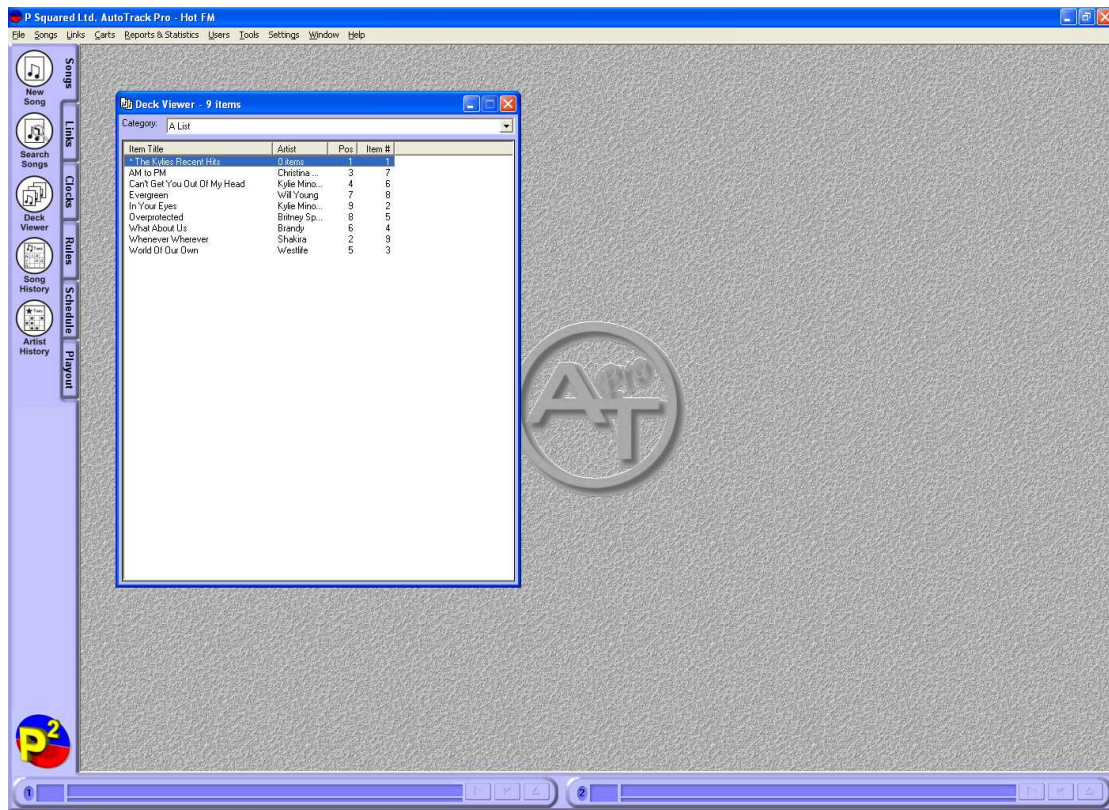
P Squared Ltd. AutoTrack Pro - Hot FM

File Songs Links Carts Reports & Statistics Users Tools Settings Window Help

Songs
Links
Clocks
Rules
Schedule
Playout

New Song
Search Songs
Deck Viewer
Song History
Artist History

Deck Viewer - 9 items

Category: A List

| Item Title | Artist | Pos | Item # |
|---|---|---|---|
| * The Kylies Recent Hits | 0 items | 1 | 1 |
| AM to PM | Christina ... | 3 | 7 |
| Can't Get You Out Of My Head | Kylie Mino... | 4 | 6 |
| Evergreen | Will Young | 7 | 8 |
| In Your Eyes | Kylie Mino... | 9 | 2 |
| Overprotected | Britney Sp... | 8 | 5 |
| What About Us | Brandy | 6 | 4 |
| Whenever Wherever | Shakira | 2 | 9 |
| World Of Our Own | Westlife | 5 | 3 |

AT Pro

P2

1
2